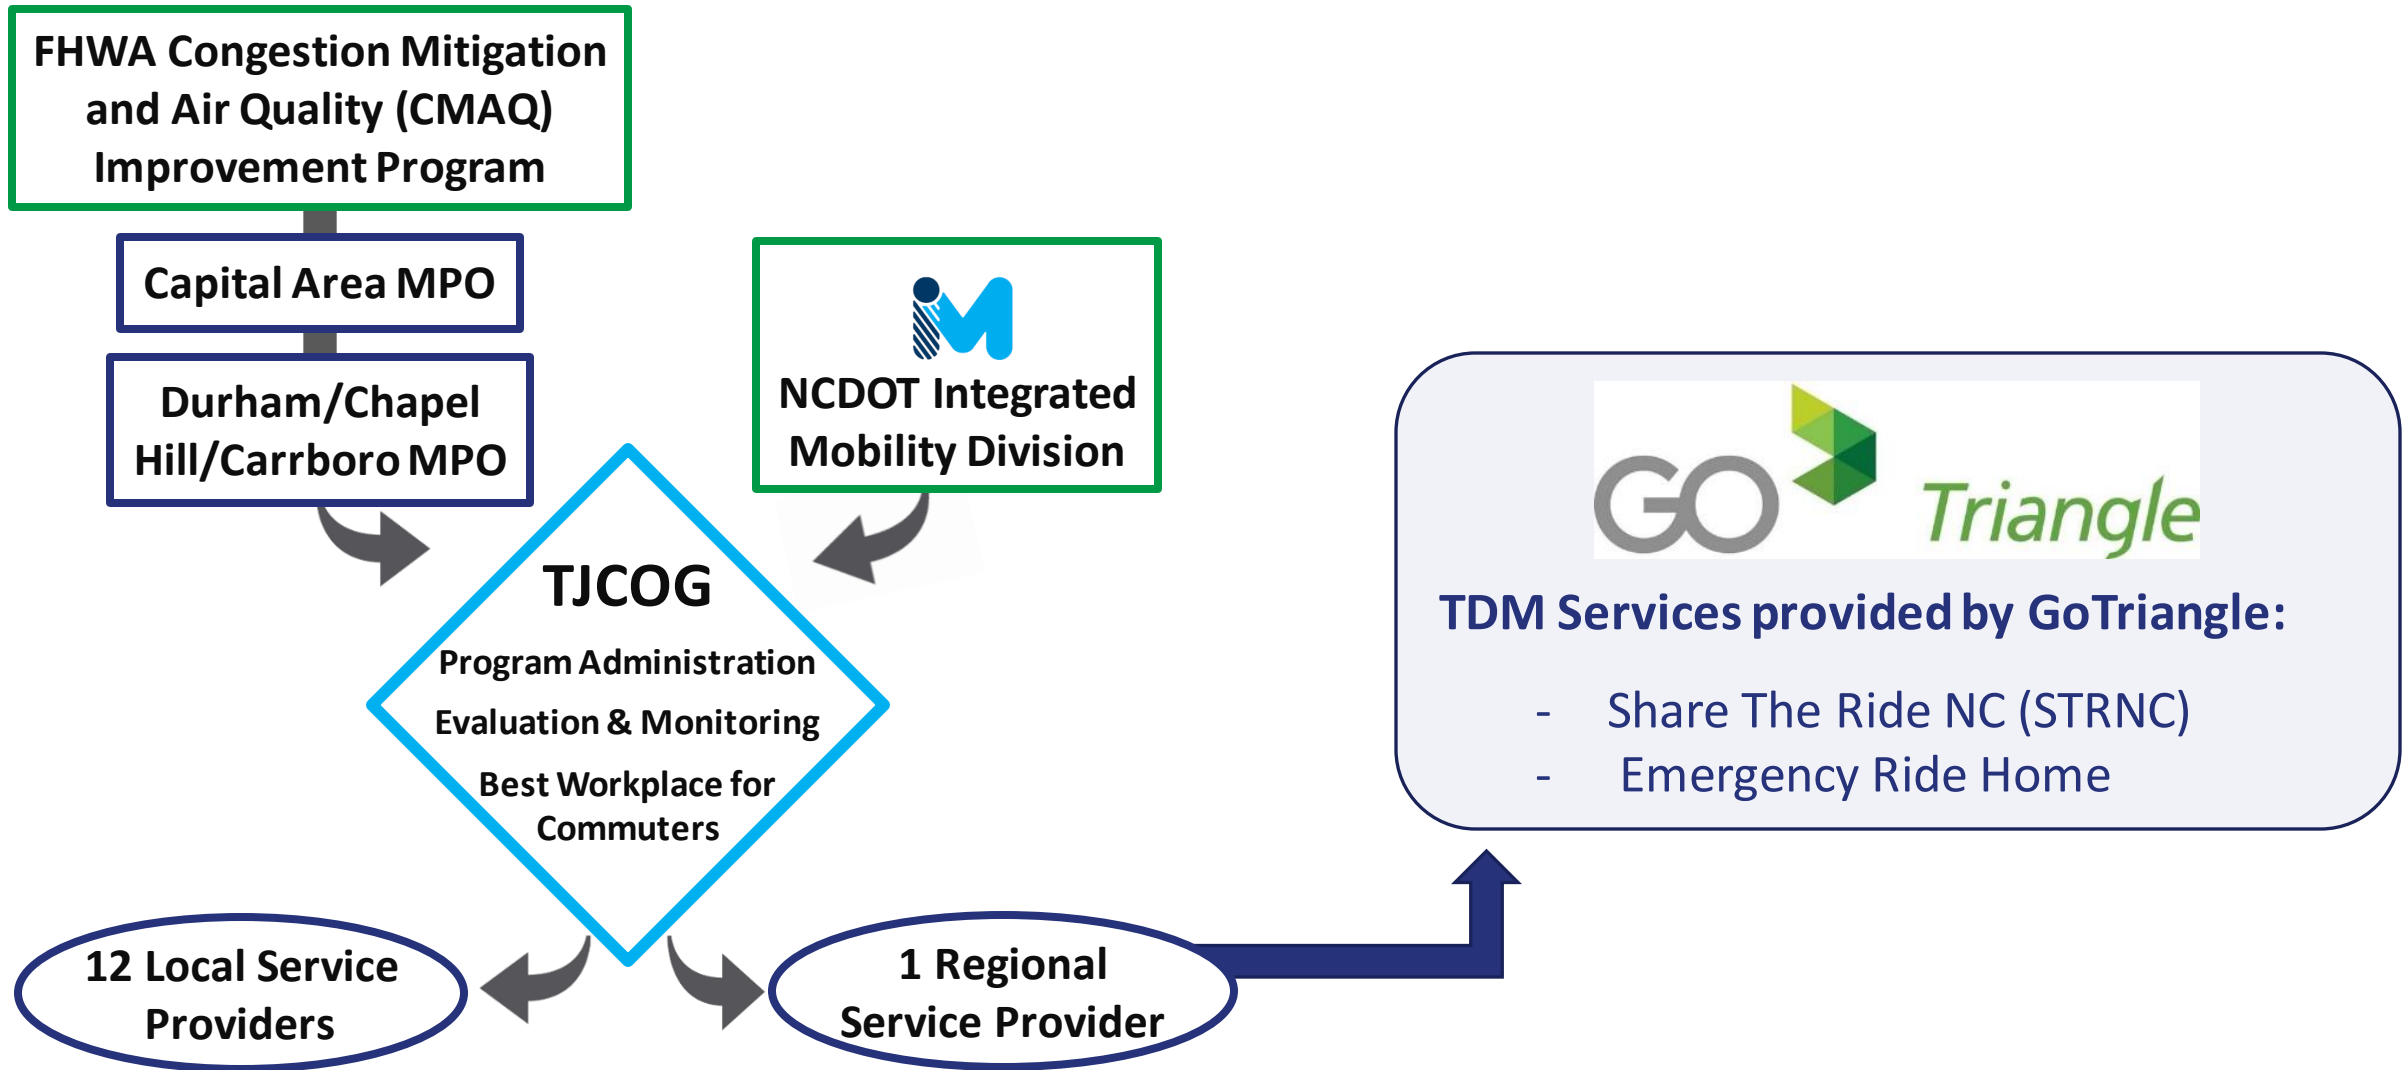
FHWA Congestion Mitigation and Air Quality (CMAQ) Improvement Program

Capital Area MPO

Durham/Chapel Hill/Carrboro MPO

NCDOT Integrated Mobility Division

TJCOG

Program Administration

Evaluation & Monitoring

Best Workplace for Commuters

GO Triangle

TDM Services provided by GoTriangle:

- Share The Ride NC (STRNC)
- Emergency Ride Home

12 Local Service Providers

1 Regional Service Provider